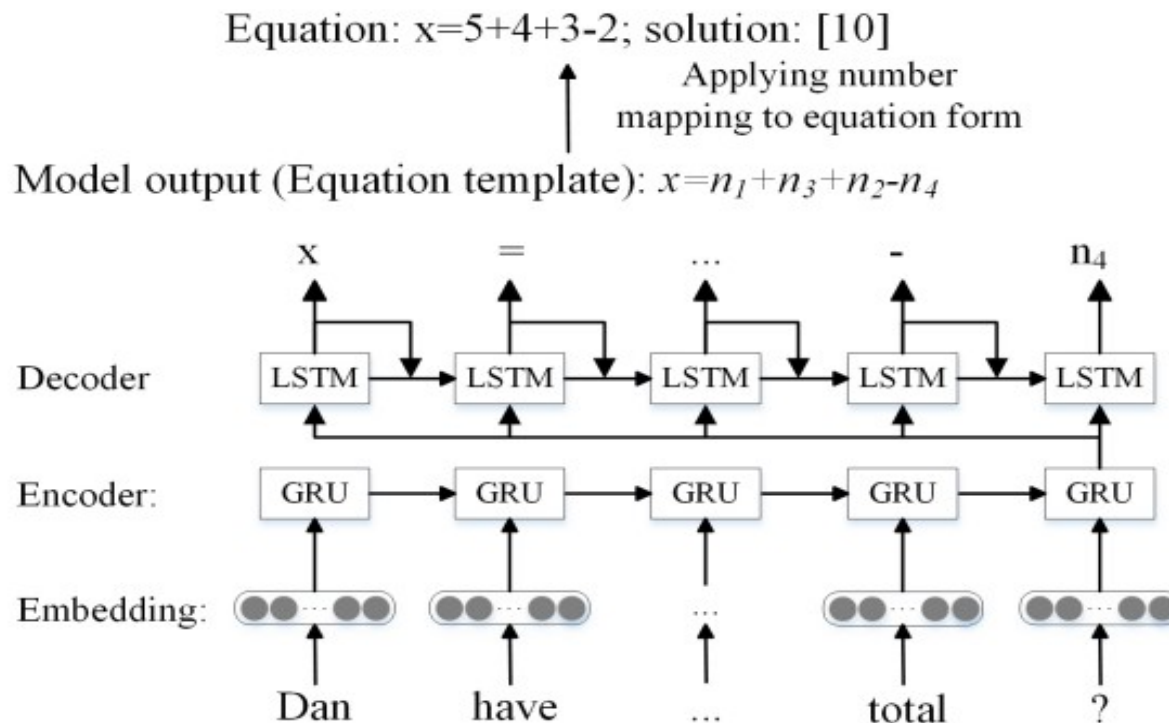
Equation: x=5+4+3-2; solution: [10]

Applying number mapping to equation form

Model output (Equation template): $x=n_1+n_3+n_2-n_4$

x = ... - $n_4$

Decoder LSTM LSTM LSTM LSTM LSTM

Encoder: GRU GRU GRU GRU GRU

Embedding: ...

Dan have ... total ?